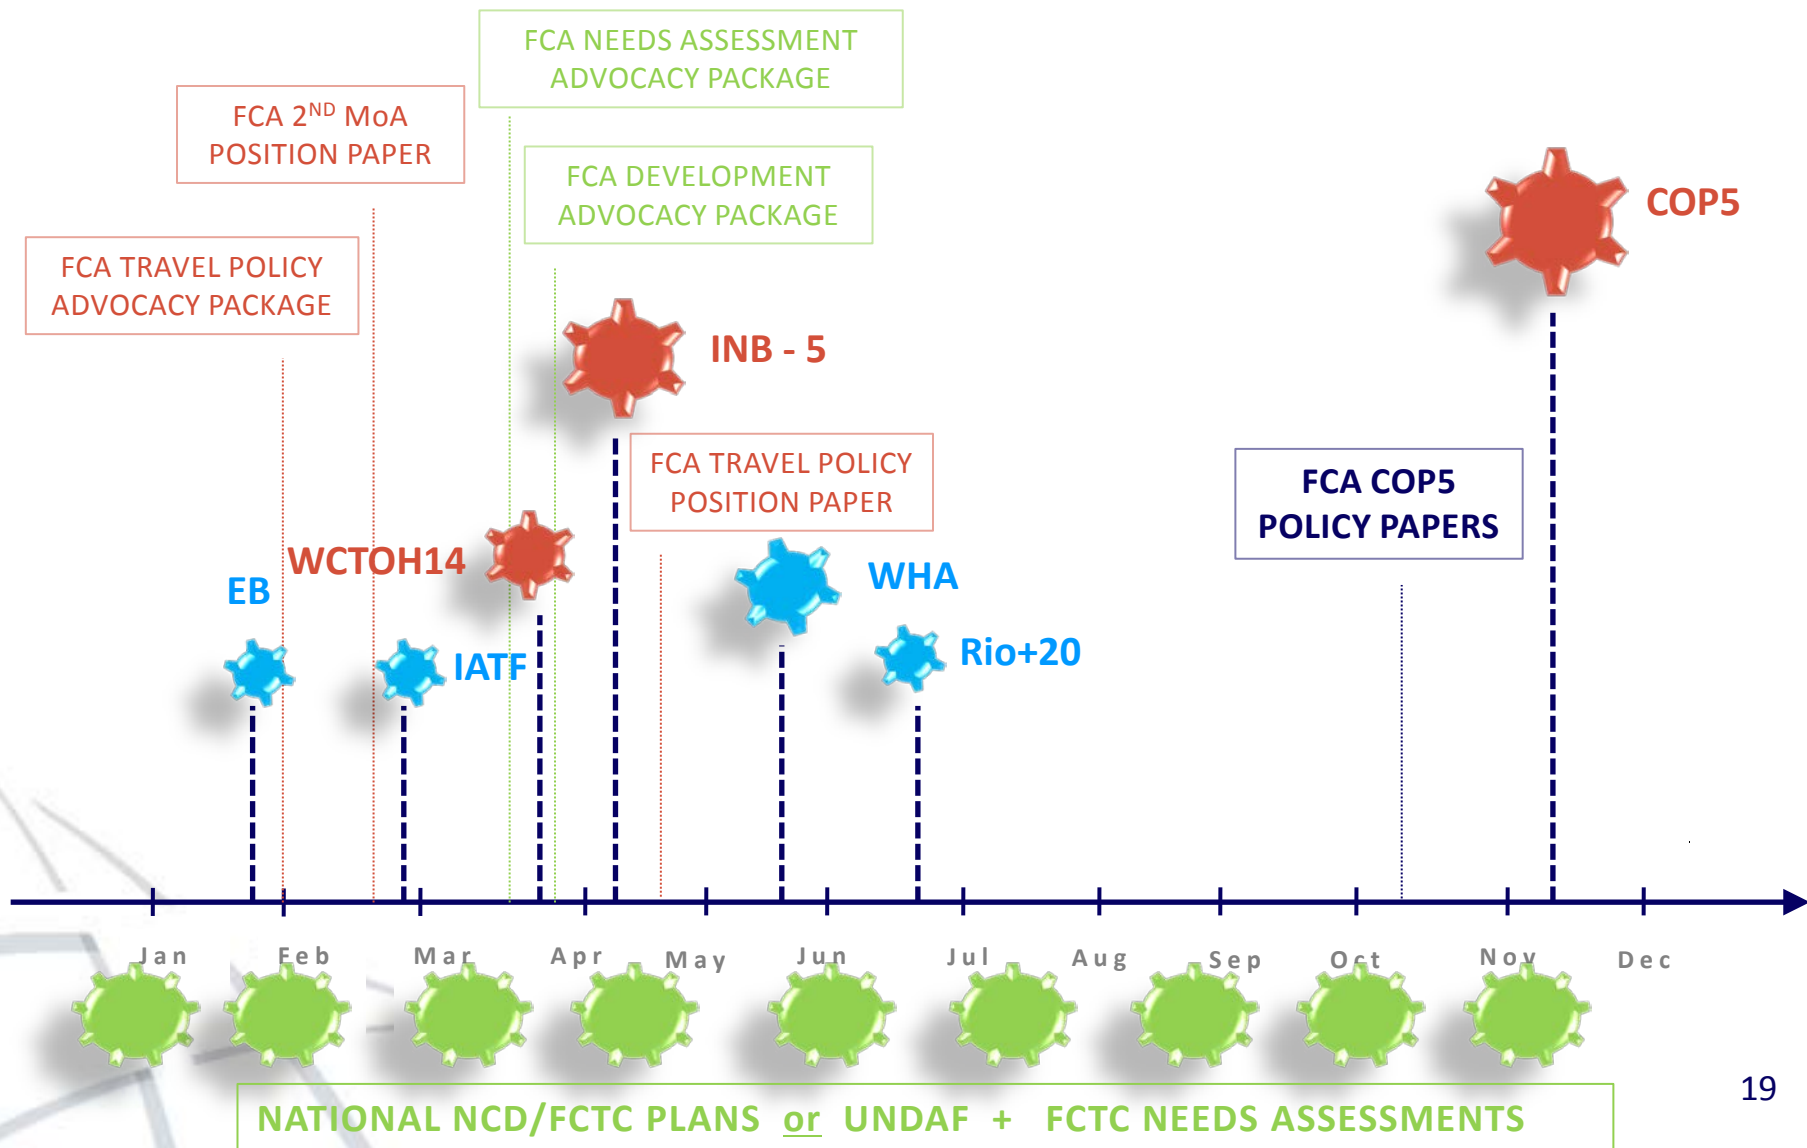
FCA NEEDS ASSESSMENT ADVOCACY PACKAGE

FCA 2$^{ND}$ MoA POSITION PAPER

FCA DEVELOPMENT ADVOCACY PACKAGE

FCA TRAVEL POLICY ADVOCACY PACKAGE

COP5

INB - 5

FCA TRAVEL POLICY POSITION PAPER

FCA COP5 POLICY PAPERS

WCTOH14

EB

WHA

IATF

Rio+20

Jan Feb Mar Apr May Jun Jul Aug Sep Oct Nov Dec

19

NATIONAL NCD/FCTC PLANS or UNDAF + FCTC NEEDS ASSESSMENTS